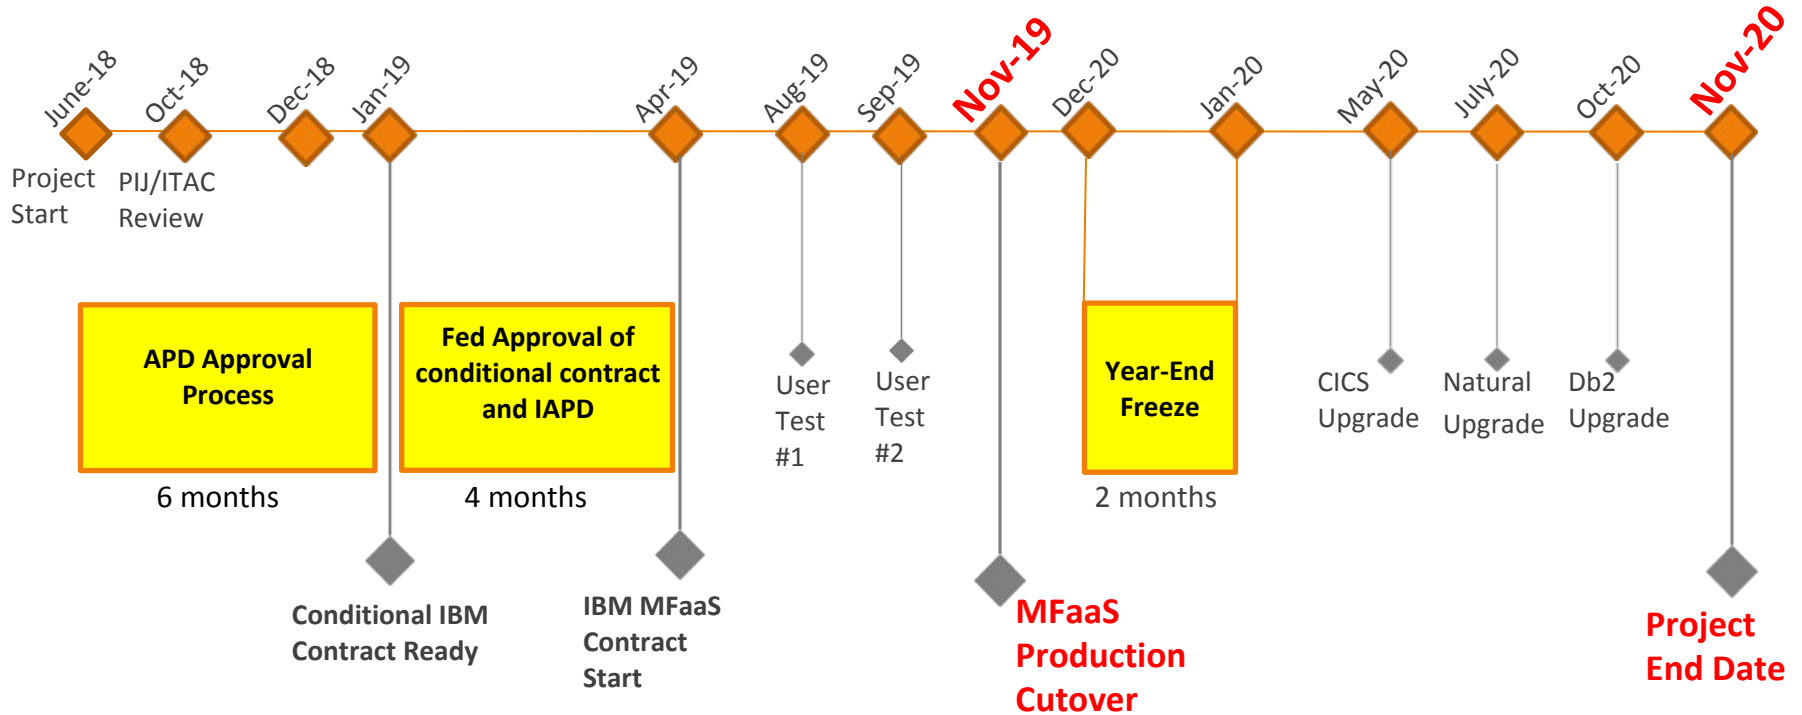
June-18
Oct-18
Dec-18
Jan-19
Apr-19
Aug-19
Sep-19
Nov-19
Dec-20
Jan-20
May-20
July-20
Oct-20
Nov-20

Project Start

PIJ/ITAC Review

APD Approval Process

6 months

Fed Approval of conditional contract and IAPD

4 months

User Test #1

User Test #2

Year-End Freeze

2 months

CICS Upgrade

Natural Upgrade

Db2 Upgrade

Conditional IBM Contract Ready

IBM MFaaS Contract Start

MFaaS Production Cutover

Project End Date